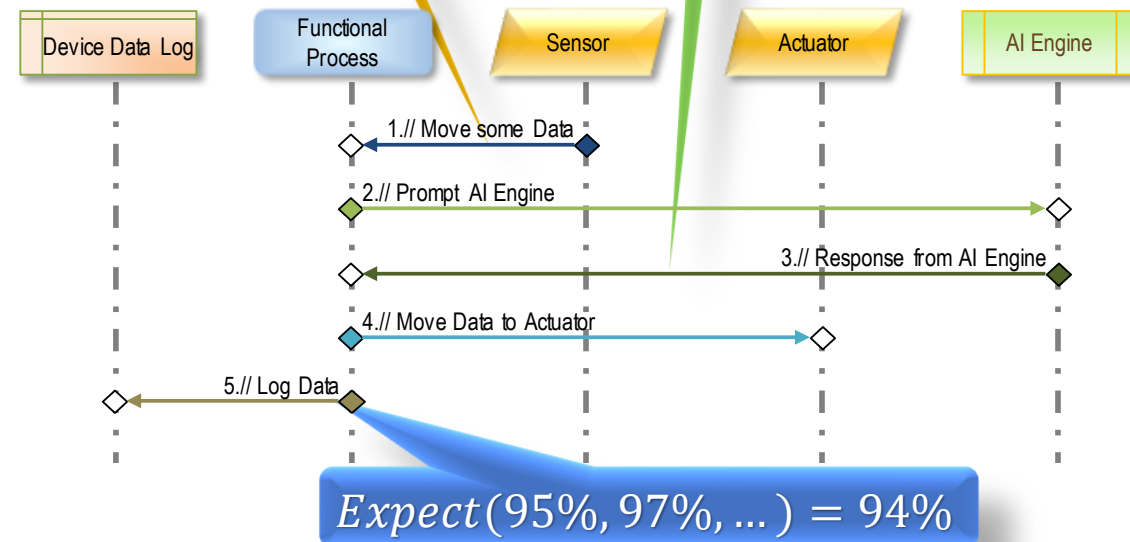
Device Data Log

Functional Process

Sensor

Actuator

AI Engine

1.// Move some Data

2.// Prompt AI Engine

3.// Response from AI Engine

4.// Move Data to Actuator

5.// Log Data

$Expect(95\%, 97\%, \dots) = 94\%$